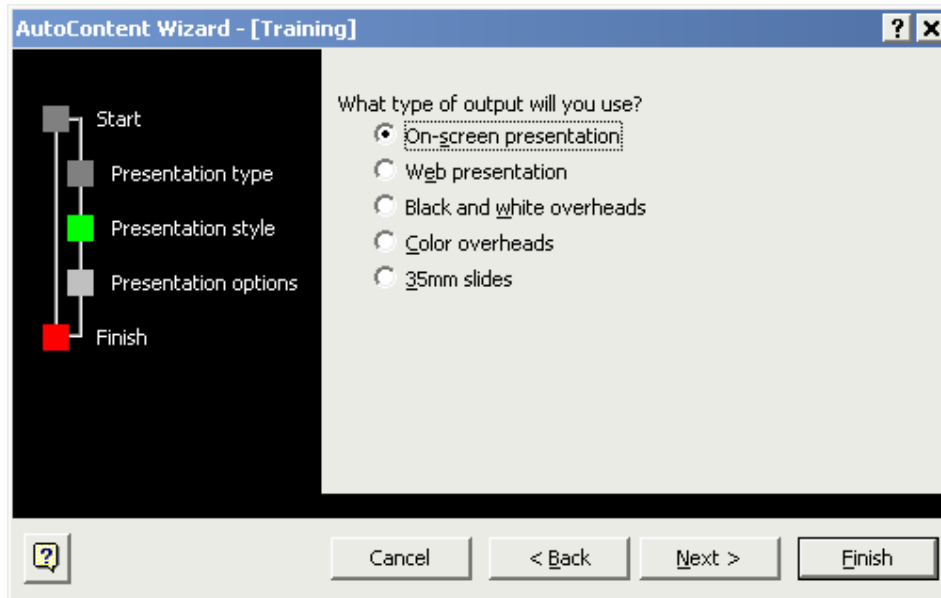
AutoContent Wizard - [Training]

? X

Start

Presentation type

Presentation style

Presentation options

Finish

What type of output will you use?

On-screen presentation

Web presentation

Black and white overheads

Color overheads

35mm slides

Cancel

< Back

Next >

Finish